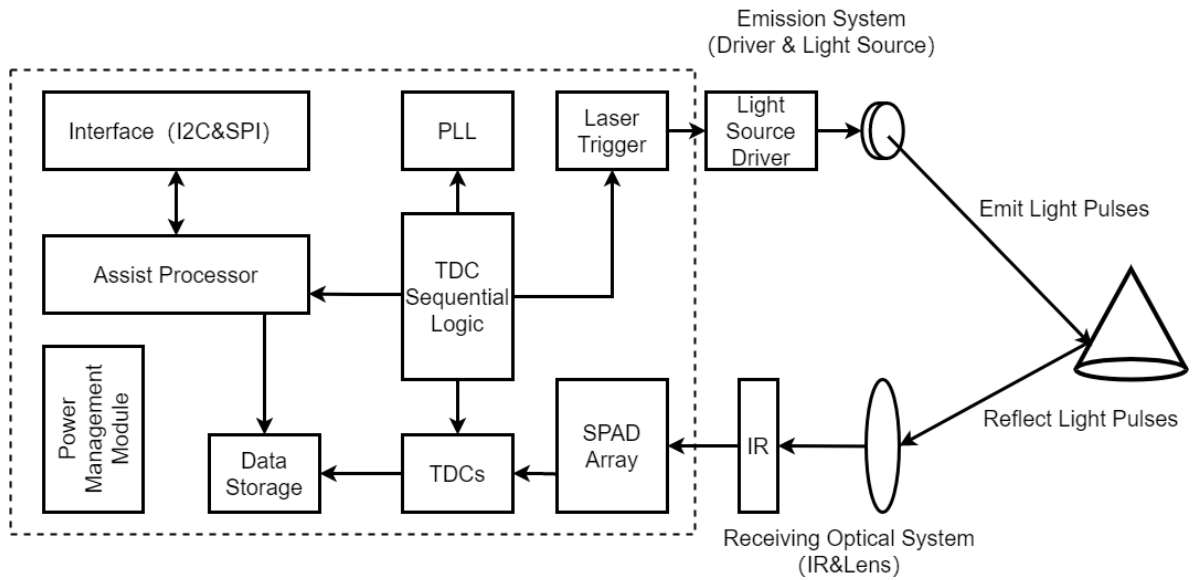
Emission System
(Driver & Light Source)

Interface (I2C&SPI)

PLL

Laser Trigger

Light Source Driver

Emit Light Pulses

Assist Processor

TDC Sequential Logic

Power Management Module

SPAD Array

IR

Reflect Light Pulses

Data Storage

TDCs

Receiving Optical System
(IR&Lens)